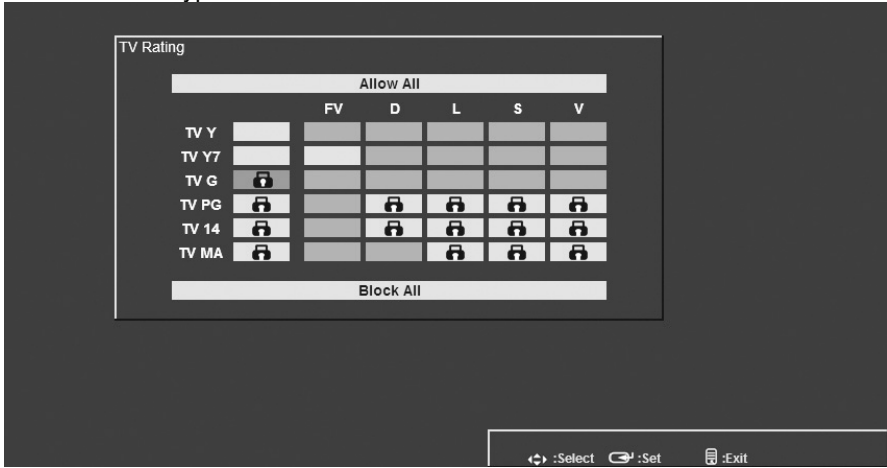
TV Rating

Allow All

| | | FV | D | L | S | V |
|---|---|---|---|---|---|---|
| TV Y | | | | | | |
| TV Y7 | | | | | | |
| TV G | | | | | | |
| TV PG | | | | | | |
| TV 14 | | | | | | |
| TV MA | | | | | | |

Block All

:Select :Set :Exit